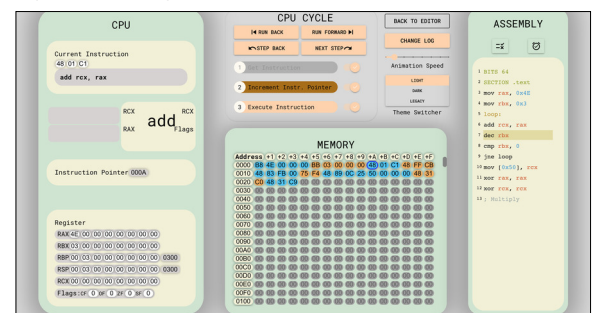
CPU

Current Instruction
48 01 C1
add rcx, rax

RCX
RAX
add
RCX
Flags

Instruction Pointer 000A

Register
RAX 4E 00 00 00 00 00 00 00
RBX 03 00 00 00 00 00 00 00
RBP 00 03 00 00 00 00 00 00 0300
RSP 00 03 00 00 00 00 00 00 0300
RCX 00 00 00 00 00 00 00 00
Flags: CF 0 OF 0 ZF 0 SF 0

CPU CYCLE
|◀ RUN BACK
RUN FORWARD ▶|
STEP BACK
NEXT STEP
1 Get Instruction
2 Increment Instr. Pointer
3 Execute Instruction

BACK TO EDITOR
CHANGE LOG
Animation Speed
LIGHT
DARK
LEGACY
Theme Switcher

MEMORY
| Address | +0 | +1 | +2 | +3 | +4 | +5 | +6 | +7 | +8 | +9 | +A | +B | +C | +D | +E | +F |
|---|---|---|---|---|---|---|---|---|---|---|---|---|---|---|---|---|
| 0000 | B8 | 4E | 00 | 00 | 00 | BB | 03 | 00 | 00 | 00 | 48 | 01 | C1 | 48 | FF | CB |
| 0010 | 48 | 83 | FB | 00 | 75 | F4 | 48 | 89 | 0C | 25 | 50 | 00 | 00 | 00 | 48 | 31 |
| 0020 | C0 | 48 | 31 | C9 | 00 | 00 | 00 | 00 | 00 | 00 | 00 | 00 | 00 | 00 | 00 | 00 |
| 0030 | 00 | 00 | 00 | 00 | 00 | 00 | 00 | 00 | 00 | 00 | 00 | 00 | 00 | 00 | 00 | 00 |
| 0040 | 00 | 00 | 00 | 00 | 00 | 00 | 00 | 00 | 00 | 00 | 00 | 00 | 00 | 00 | 00 | 00 |
| 0050 | 00 | 00 | 00 | 00 | 00 | 00 | 00 | 00 | 00 | 00 | 00 | 00 | 00 | 00 | 00 | 00 |
| 0060 | 00 | 00 | 00 | 00 | 00 | 00 | 00 | 00 | 00 | 00 | 00 | 00 | 00 | 00 | 00 | 00 |
| 0070 | 00 | 00 | 00 | 00 | 00 | 00 | 00 | 00 | 00 | 00 | 00 | 00 | 00 | 00 | 00 | 00 |
| 0080 | 00 | 00 | 00 | 00 | 00 | 00 | 00 | 00 | 00 | 00 | 00 | 00 | 00 | 00 | 00 | 00 |
| 0090 | 00 | 00 | 00 | 00 | 00 | 00 | 00 | 00 | 00 | 00 | 00 | 00 | 00 | 00 | 00 | 00 |
| 00A0 | 00 | 00 | 00 | 00 | 00 | 00 | 00 | 00 | 00 | 00 | 00 | 00 | 00 | 00 | 00 | 00 |
| 00B0 | 00 | 00 | 00 | 00 | 00 | 00 | 00 | 00 | 00 | 00 | 00 | 00 | 00 | 00 | 00 | 00 |
| 00C0 | 00 | 00 | 00 | 00 | 00 | 00 | 00 | 00 | 00 | 00 | 00 | 00 | 00 | 00 | 00 | 00 |
| 00D0 | 00 | 00 | 00 | 00 | 00 | 00 | 00 | 00 | 00 | 00 | 00 | 00 | 00 | 00 | 00 | 00 |
| 00E0 | 00 | 00 | 00 | 00 | 00 | 00 | 00 | 00 | 00 | 00 | 00 | 00 | 00 | 00 | 00 | 00 |
| 00F0 | 00 | 00 | 00 | 00 | 00 | 00 | 00 | 00 | 00 | 00 | 00 | 00 | 00 | 00 | 00 | 00 |
| 0100 | 00 | 00 | 00 | 00 | 00 | 00 | 00 | 00 | 00 | 00 | 00 | 00 | 00 | 00 | 00 | 00 |

ASSEMBLY
1 BITS 64
2 SECTION .text
3 mov rax, 0x4E
4 mov rbx, 0x3
5 loop:
6 add rcx, rax
7 dec rbx
8 cmp rbx, 0
9 jne loop
10 mov [0x50], rcx
11 xor rax, rax
12 xor rcx, rcx
13 ; Multiply